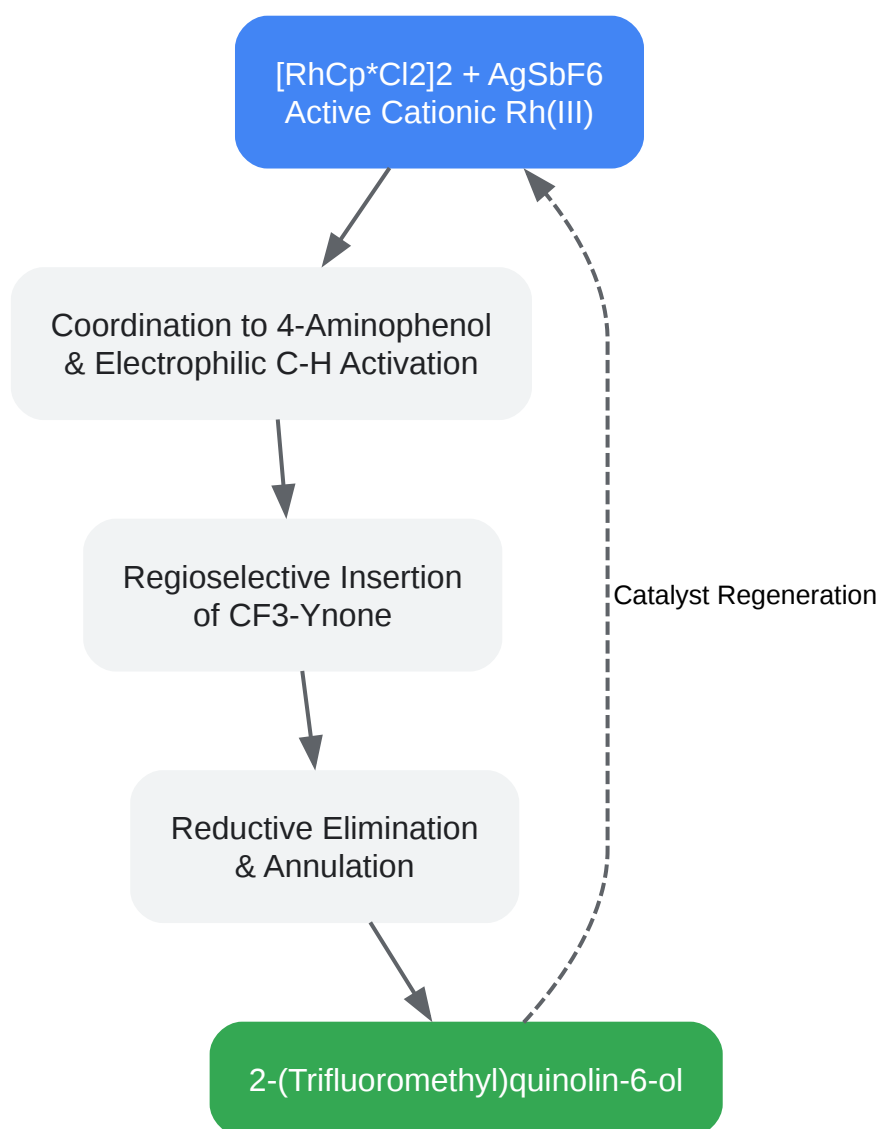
[RhCp*Cl2]2 + AgSbF6
Active Cationic Rh(III)

Coordination to 4-Aminophenol
& Electrophilic C-H Activation

Regioselective Insertion
of CF3-Ynone

Reductive Elimination
& Annulation

2-(Trifluoromethyl)quinolin-6-ol

Catalyst Regeneration